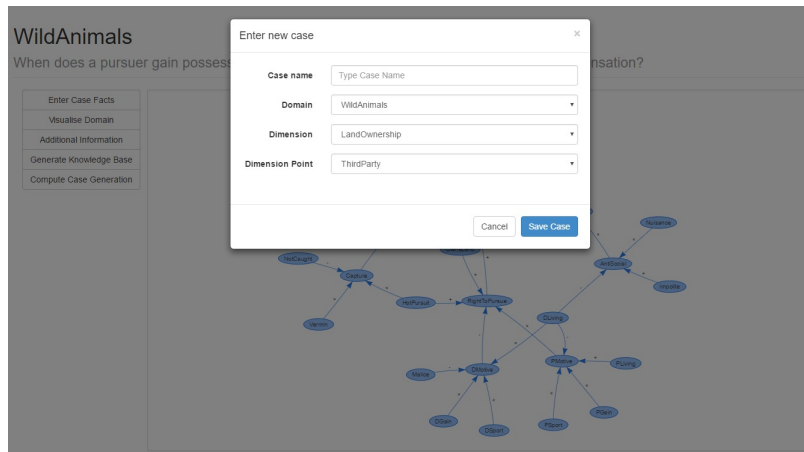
WildAnimals

When does a pursuer gain possess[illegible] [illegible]nsation?

Enter Case Facts

Visualise Domain

Additional Information

Generate Knowledge Base

Compute Case Generation

Enter new case

×

Case name

Type Case Name

Domain

WildAnimals

Dimension

LandOwnership

Dimension Point

ThirdParty

Cancel

Save Case

NotCaught

Capture

Vermin

HotPursuit

RightToPursue

Nuisance

AntiSocial

Impolite

DLiving

DMotive

Malice

PMotive

PLiving

DGain

DSport

PSport

PGain